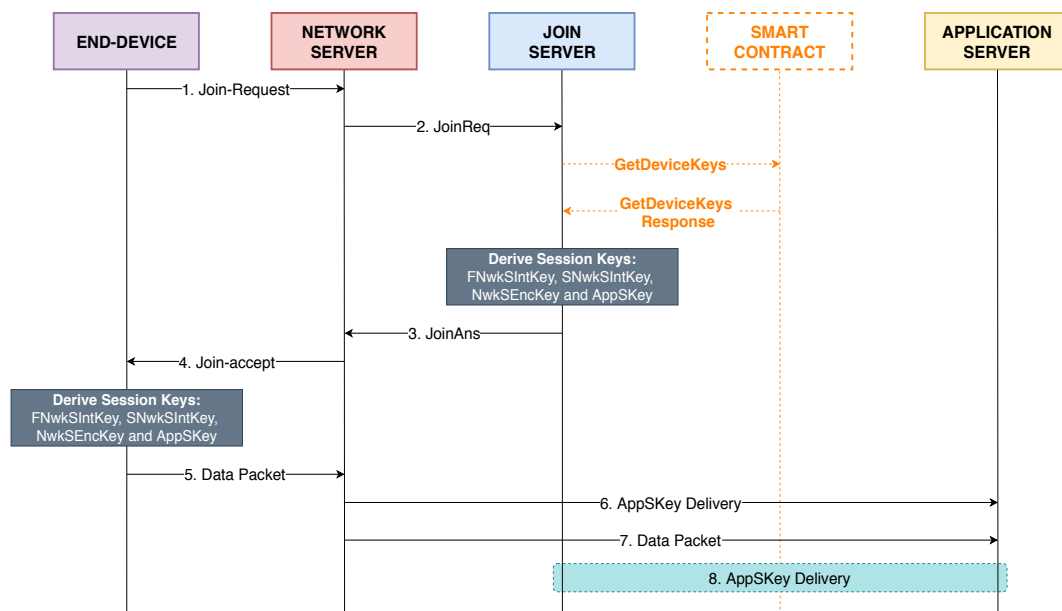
END-DEVICE

NETWORK SERVER

JOIN SERVER

SMART CONTRACT

APPLICATION SERVER

1. Join-Request

2. JoinReq

GetDeviceKeys

GetDeviceKeys Response

Derive Session Keys:
FNwkSIntKey, SNwkSIntKey, NwkSEncKey and AppSKey

3. JoinAns

4. Join-accept

Derive Session Keys:
FNwkSIntKey, SNwkSIntKey, NwkSEncKey and AppSKey

5. Data Packet

6. AppSKey Delivery

7. Data Packet

8. AppSKey Delivery